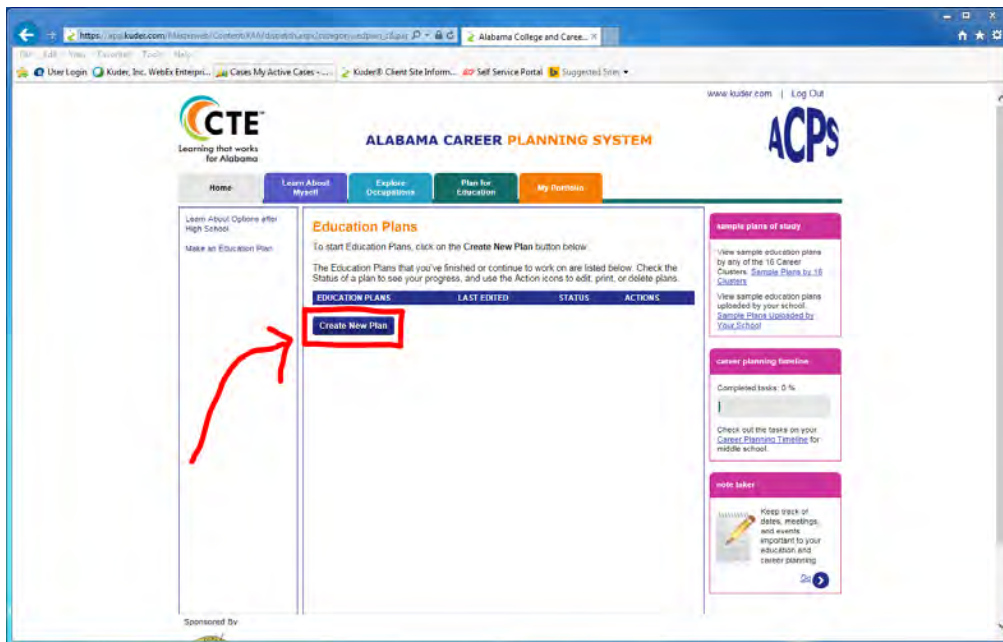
https://app.kuder.com/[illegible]
Alabama College and Caree...
File Edit View Favorites Tools Help
User Login Kuder, Inc. WebEx Enterpri... Cases My Active Cases -... Kuder® Client Site Inform... Self Service Portal Suggested Sites

www.kuder.com | Log Out

CTE
Learning that works for Alabama

ALABAMA CAREER PLANNING SYSTEM

ACPS

Home
Learn About Myself
Explore Occupations
Plan for Education
My Portfolio

Learn About Options after High School
Make an Education Plan

Education Plans
To start Education Plans, click on the Create New Plan button below.

The Education Plans that you've finished or continue to work on are listed below. Check the Status of a plan to see your progress, and use the Action icons to edit, print, or delete plans.

| EDUCATION PLANS | LAST EDITED | STATUS | ACTIONS |
|---|---|---|---|

Create New Plan

sample plans of study
View sample education plans by any of the 16 Career Clusters. Sample Plans by 16 Clusters
View sample education plans uploaded by your school. Sample Plans Uploaded by Your School

career planning timeline
Completed tasks: 0 %
Check out the tasks on your Career Planning Timeline for middle school.

note taker
Keep track of dates, meetings, and events important to your education and career planning.
Go

Sponsored By